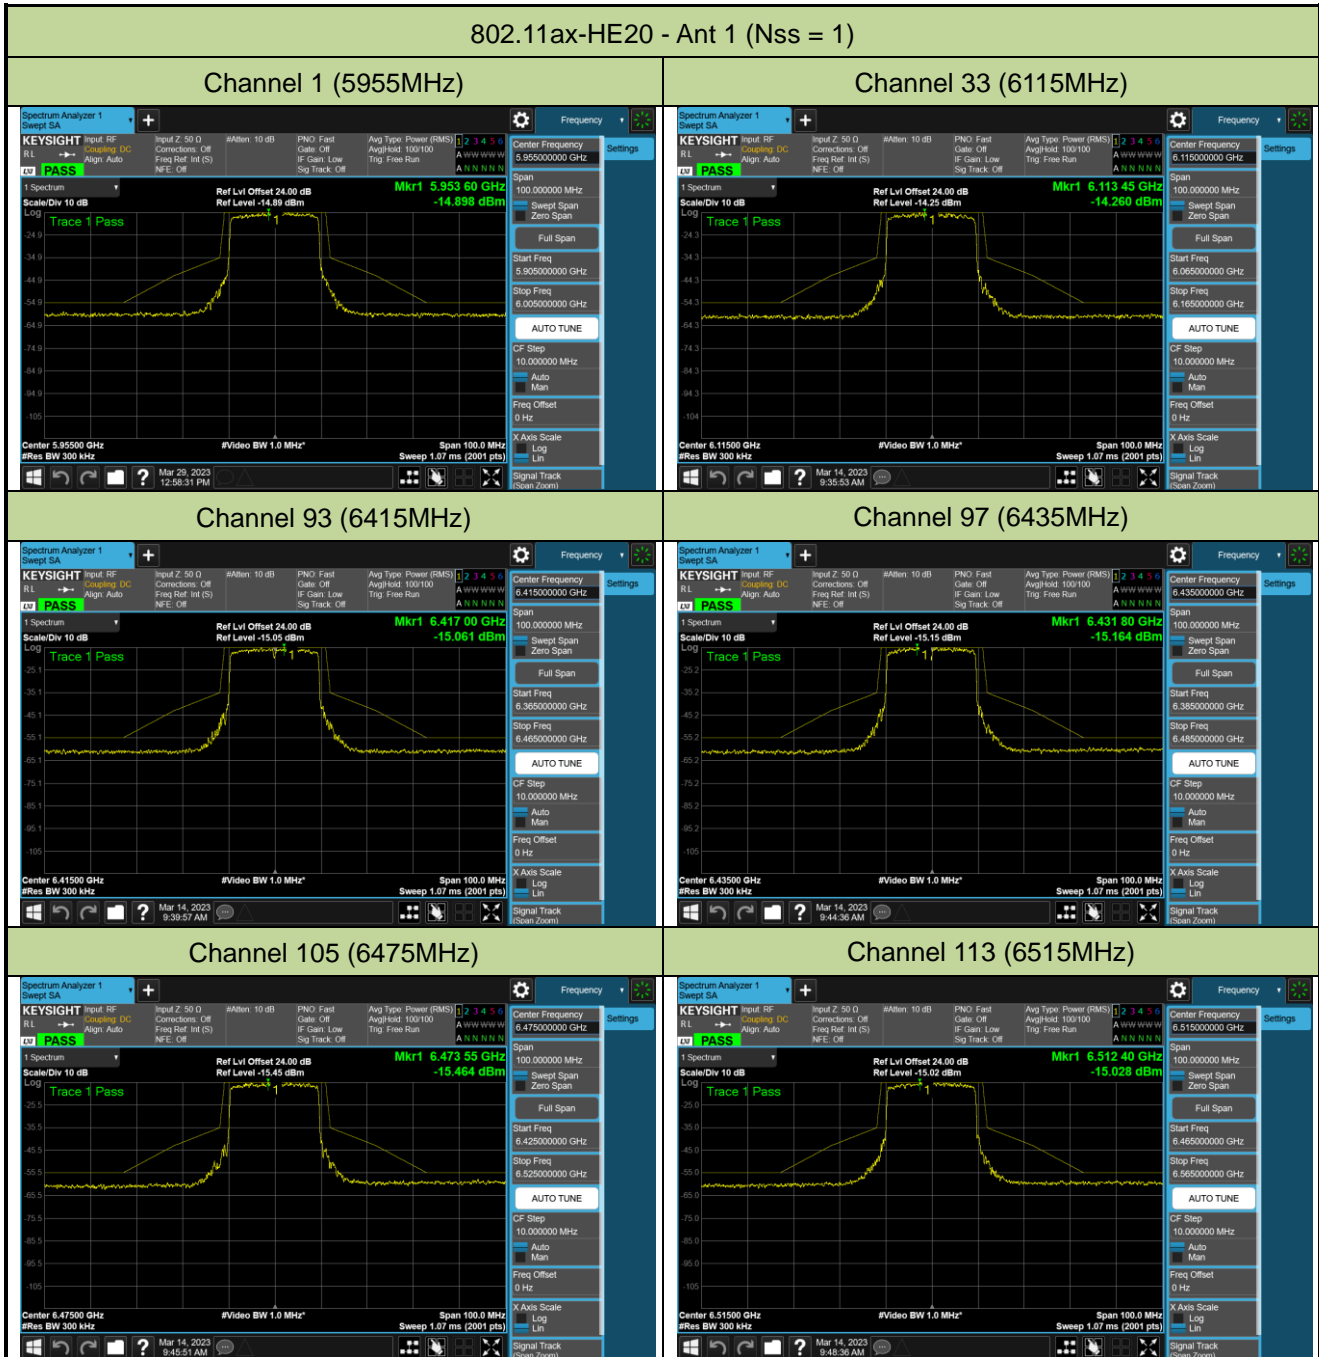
802.11ax-HE20 - Ant 1 (Nss = 1)

| Channel 1 (5955MHz) | Channel 33 (6115MHz) |
|---|---|
| Spectrum Analyzer 1 Swept SA KEYSIGHT Input: RF Coupling: DC Align: Auto Input Z: 50 Ω Corrections: Off Freq Ref: Int (S) NFE: Off #Atten: 10 dB PNO: Fast Gate: Off IF Gain: Low Sig Track: Off Avg Type: Power (RMS) Avg\|Hold: 100/100 Trig: Free Run PASS Frequency Settings Center Frequency 5.955000000 GHz 1 Spectrum Scale/Div 10 dB Log Ref Lvl Offset 24.00 dB Ref Level -14.89 dBm Mkr1 5.953 60 GHz -14.898 dBm Trace 1 Pass -24.9 -34.9 -44.9 -54.9 -64.9 -74.9 -84.9 -94.9 -105 Span 100.000000 MHz Swept Span Zero Span Full Span Start Freq 5.905000000 GHz Stop Freq 6.005000000 GHz AUTO TUNE CF Step 10.000000 MHz Auto Man Freq Offset 0 Hz X Axis Scale Log Lin Signal Track (Span Zoom) Center 5.95500 GHz #Res BW 300 kHz #Video BW 1.0 MHz* Span 100.0 MHz Sweep 1.07 ms (2001 pts) Mar 29, 2023 12:58:31 PM | Spectrum Analyzer 1 Swept SA KEYSIGHT Input: RF Coupling: DC Align: Auto Input Z: 50 Ω Corrections: Off Freq Ref: Int (S) NFE: Off #Atten: 10 dB PNO: Fast Gate: Off IF Gain: Low Sig Track: Off Avg Type: Power (RMS) Avg\|Hold: 100/100 Trig: Free Run PASS Frequency Settings Center Frequency 6.115000000 GHz 1 Spectrum Scale/Div 10 dB Log Ref Lvl Offset 24.00 dB Ref Level -14.25 dBm Mkr1 6.113 45 GHz -14.260 dBm Trace 1 Pass -24.3 -34.3 -44.3 -54.3 -64.3 -74.3 -84.3 -94.3 -104 Span 100.000000 MHz Swept Span Zero Span Full Span Start Freq 6.065000000 GHz Stop Freq 6.165000000 GHz AUTO TUNE CF Step 10.000000 MHz Auto Man Freq Offset 0 Hz X Axis Scale Log Lin Signal Track (Span Zoom) Center 6.11500 GHz #Res BW 300 kHz #Video BW 1.0 MHz* Span 100.0 MHz Sweep 1.07 ms (2001 pts) Mar 14, 2023 9:35:53 AM |
| Channel 93 (6415MHz) | Channel 97 (6435MHz) |
| Spectrum Analyzer 1 Swept SA KEYSIGHT Input: RF Coupling: DC Align: Auto Input Z: 50 Ω Corrections: Off Freq Ref: Int (S) NFE: Off #Atten: 10 dB PNO: Fast Gate: Off IF Gain: Low Sig Track: Off Avg Type: Power (RMS) Avg\|Hold: 100/100 Trig: Free Run PASS Frequency Settings Center Frequency 6.415000000 GHz 1 Spectrum Scale/Div 10 dB Log Ref Lvl Offset 24.00 dB Ref Level -15.05 dBm Mkr1 6.417 00 GHz -15.061 dBm Trace 1 Pass -25.1 -35.1 -45.1 -55.1 -65.1 -75.1 -85.1 -95.1 -105 Span 100.000000 MHz Swept Span Zero Span Full Span Start Freq 6.365000000 GHz Stop Freq 6.465000000 GHz AUTO TUNE CF Step 10.000000 MHz Auto Man Freq Offset 0 Hz X Axis Scale Log Lin Signal Track (Span Zoom) Center 6.41500 GHz #Res BW 300 kHz #Video BW 1.0 MHz* Span 100.0 MHz Sweep 1.07 ms (2001 pts) Mar 14, 2023 9:39:57 AM | Spectrum Analyzer 1 Swept SA KEYSIGHT Input: RF Coupling: DC Align: Auto Input Z: 50 Ω Corrections: Off Freq Ref: Int (S) NFE: Off #Atten: 10 dB PNO: Fast Gate: Off IF Gain: Low Sig Track: Off Avg Type: Power (RMS) Avg\|Hold: 100/100 Trig: Free Run PASS Frequency Settings Center Frequency 6.435000000 GHz 1 Spectrum Scale/Div 10 dB Log Ref Lvl Offset 24.00 dB Ref Level -15.15 dBm Mkr1 6.431 80 GHz -15.164 dBm Trace 1 Pass -25.2 -35.2 -45.2 -55.2 -65.2 -75.2 -85.2 -95.2 -105 Span 100.000000 MHz Swept Span Zero Span Full Span Start Freq 6.385000000 GHz Stop Freq 6.485000000 GHz AUTO TUNE CF Step 10.000000 MHz Auto Man Freq Offset 0 Hz X Axis Scale Log Lin Signal Track (Span Zoom) Center 6.43500 GHz #Res BW 300 kHz #Video BW 1.0 MHz* Span 100.0 MHz Sweep 1.07 ms (2001 pts) Mar 14, 2023 9:44:36 AM |
| Channel 105 (6475MHz) | Channel 113 (6515MHz) |
| Spectrum Analyzer 1 Swept SA KEYSIGHT Input: RF Coupling: DC Align: Auto Input Z: 50 Ω Corrections: Off Freq Ref: Int (S) NFE: Off #Atten: 10 dB PNO: Fast Gate: Off IF Gain: Low Sig Track: Off Avg Type: Power (RMS) Avg\|Hold: 100/100 Trig: Free Run PASS Frequency Settings Center Frequency 6.475000000 GHz 1 Spectrum Scale/Div 10 dB Log Ref Lvl Offset 24.00 dB Ref Level -15.45 dBm Mkr1 6.473 55 GHz -15.464 dBm Trace 1 Pass -25.5 -35.5 -45.5 -55.5 -65.5 -75.5 -85.5 -95.5 -105 Span 100.000000 MHz Swept Span Zero Span Full Span Start Freq 6.425000000 GHz Stop Freq 6.525000000 GHz AUTO TUNE CF Step 10.000000 MHz Auto Man Freq Offset 0 Hz X Axis Scale Log Lin Signal Track (Span Zoom) Center 6.47500 GHz #Res BW 300 kHz #Video BW 1.0 MHz* Span 100.0 MHz Sweep 1.07 ms (2001 pts) Mar 14, 2023 9:45:51 AM | Spectrum Analyzer 1 Swept SA KEYSIGHT Input: RF Coupling: DC Align: Auto Input Z: 50 Ω Corrections: Off Freq Ref: Int (S) NFE: Off #Atten: 10 dB PNO: Fast Gate: Off IF Gain: Low Sig Track: Off Avg Type: Power (RMS) Avg\|Hold: 100/100 Trig: Free Run PASS Frequency Settings Center Frequency 6.515000000 GHz 1 Spectrum Scale/Div 10 dB Log Ref Lvl Offset 24.00 dB Ref Level -15.02 dBm Mkr1 6.512 40 GHz -15.028 dBm Trace 1 Pass -25.0 -35.0 -45.0 -55.0 -65.0 -75.0 -85.0 -95.0 -105 Span 100.000000 MHz Swept Span Zero Span Full Span Start Freq 6.465000000 GHz Stop Freq 6.565000000 GHz AUTO TUNE CF Step 10.000000 MHz Auto Man Freq Offset 0 Hz X Axis Scale Log Lin Signal Track (Span Zoom) Center 6.51500 GHz #Res BW 300 kHz #Video BW 1.0 MHz* Span 100.0 MHz Sweep 1.07 ms (2001 pts) Mar 14, 2023 9:48:36 AM |